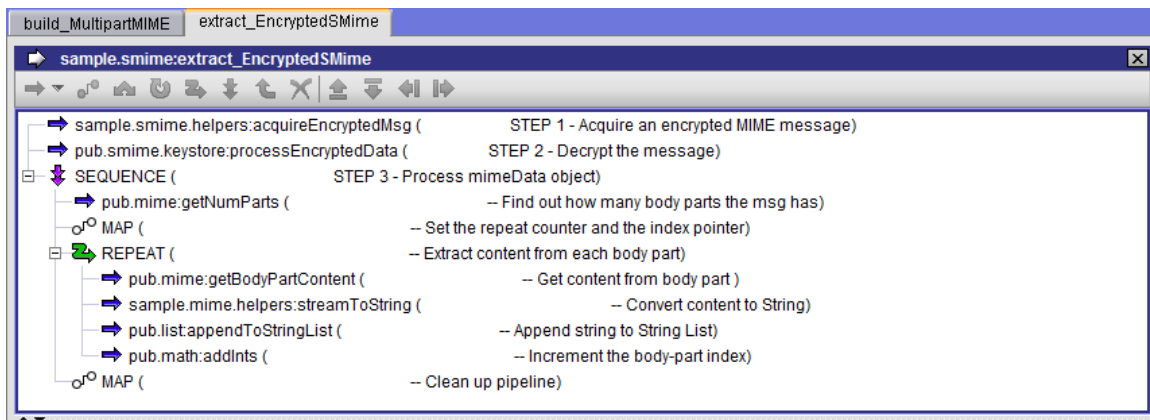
build_MultipartMIME | extract_EncryptedSMime

sample.smime:extract_EncryptedSMime

sample.smime.helpers:acquireEncryptedMsg ( STEP 1 - Acquire an encrypted MIME message)
pub.smime.keystore:processEncryptedData ( STEP 2 - Decrypt the message)
SEQUENCE ( STEP 3 - Process mimeData object)
pub.mime:getNumParts ( -- Find out how many body parts the msg has)
MAP ( -- Set the repeat counter and the index pointer)
REPEAT ( -- Extract content from each body part)
pub.mime:getBodyPartContent ( -- Get content from body part )
sample.mime.helpers:streamToString ( -- Convert content to String)
pub.list:appendToStringList ( -- Append string to String List)
pub.math:addInts ( -- Increment the body-part index)
MAP ( -- Clean up pipeline)